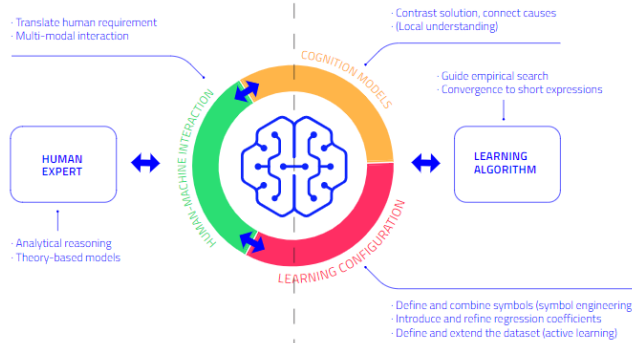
· Translate human requirement
· Multi-modal interaction

· Contrast solution, connect causes
· (Local understanding)

COGNITION MODELS

· Guide empirical search
· Convergence to short expressions

HUMAN EXPERT

HUMAN-MACHINE INTERACTION

LEARNING ALGORITHM

LEARNING CONFIGURATION

· Analytical reasoning
· Theory-based models

· Define and combine symbols (symbol engineering)
· Introduce and refine regression coefficients
· Define and extend the dataset (active learning)